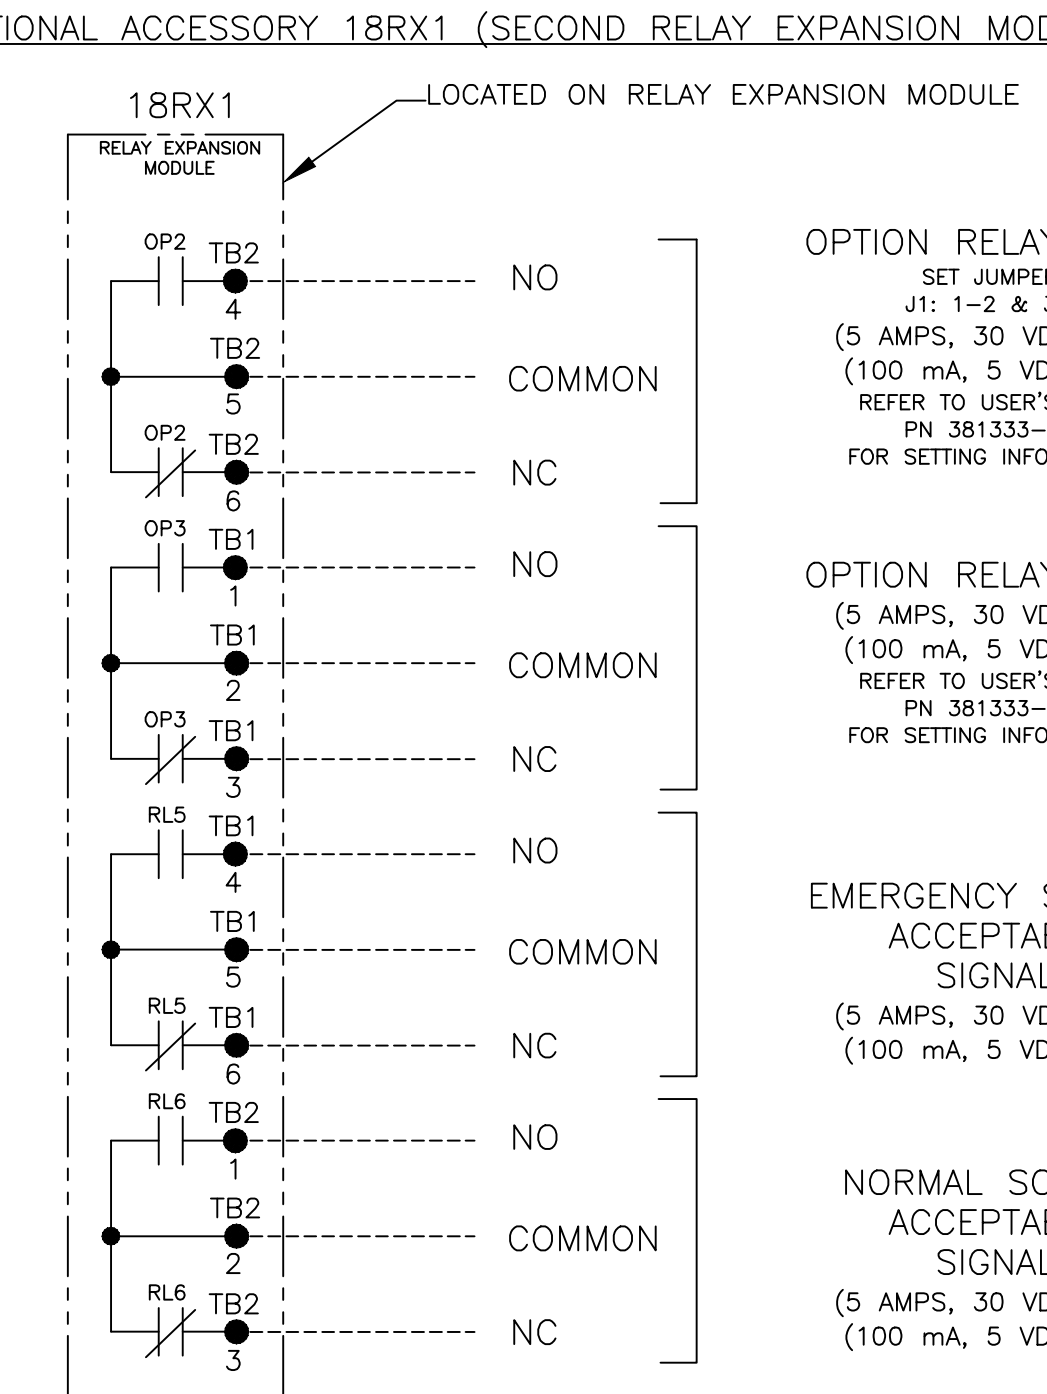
TIONAL ACCESSORY 18RX1 (SECOND RELAY EXPANSION MOD

18RX1
RELAY EXPANSION MODULE

LOCATED ON RELAY EXPANSION MODULE

OP2 TB2 4 NO
TB2 5 COMMON
OP2 TB2 6 NC

OPTION RELAY
SET JUMPE
J1: 1–2 &
(5 AMPS, 30 VD
(100 mA, 5 VD
REFER TO USER'
PN 381333–
FOR SETTING INFO

OP3 TB1 1 NO
TB1 2 COMMON
OP3 TB1 3 NC

OPTION RELAY
(5 AMPS, 30 VD
(100 mA, 5 VD
REFER TO USER'
PN 381333–
FOR SETTING INFO

RL5 TB1 4 NO
TB1 5 COMMON
RL5 TB1 6 NC

EMERGENCY
ACCEPTA
SIGNAL
(5 AMPS, 30 VD
(100 mA, 5 VD

RL6 TB2 1 NO
TB2 2 COMMON
RL6 TB2 3 NC

NORMAL SO
ACCEPTA
SIGNAL
(5 AMPS, 30 VD
(100 mA, 5 VD